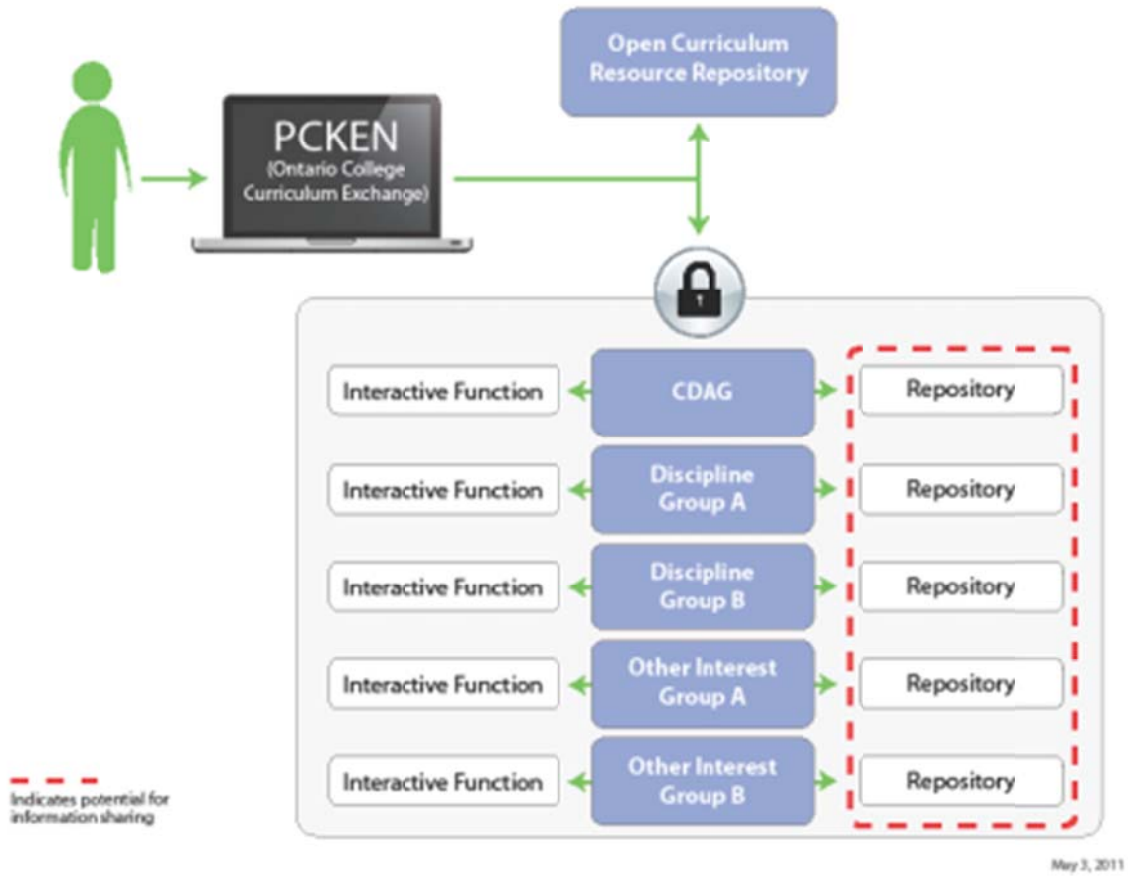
Open Curriculum Resource Repository

PCKEN (Ontario College Curriculum Exchange)

Interactive Function
CDAG
Repository

Interactive Function
Discipline Group A
Repository

Interactive Function
Discipline Group B
Repository

Interactive Function
Other Interest Group A
Repository

Interactive Function
Other Interest Group B
Repository

Indicates potential for information sharing

May 3, 2011